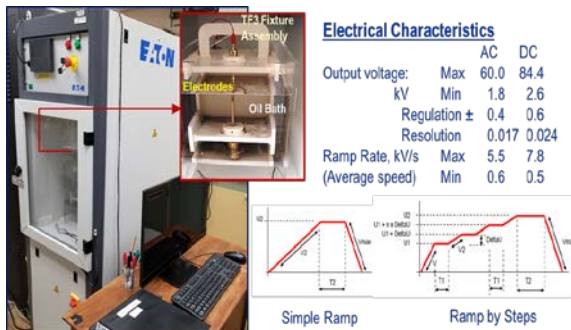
EATON

TF3 Fixture Assembly

Electrodes

Oil Bath

Electrical Characteristics

| | | AC | DC |
|---|---|---|---|
| Output voltage: | Max | 60.0 | 84.4 |
| kV | Min | 1.8 | 2.6 |
| | Regulation ± | 0.4 | 0.6 |
| | Resolution | 0.017 | 0.024 |
| Ramp Rate, kV/s | Max | 5.5 | 7.8 |
| (Average speed) | Min | 0.6 | 0.5 |

V2

V2

Vmax

T2

Simple Ramp

U2

U1 + n x Delta U

U1 + Delta U

U1

Delta U

V2

T1

T1

T2

Vmax

Ramp by Steps